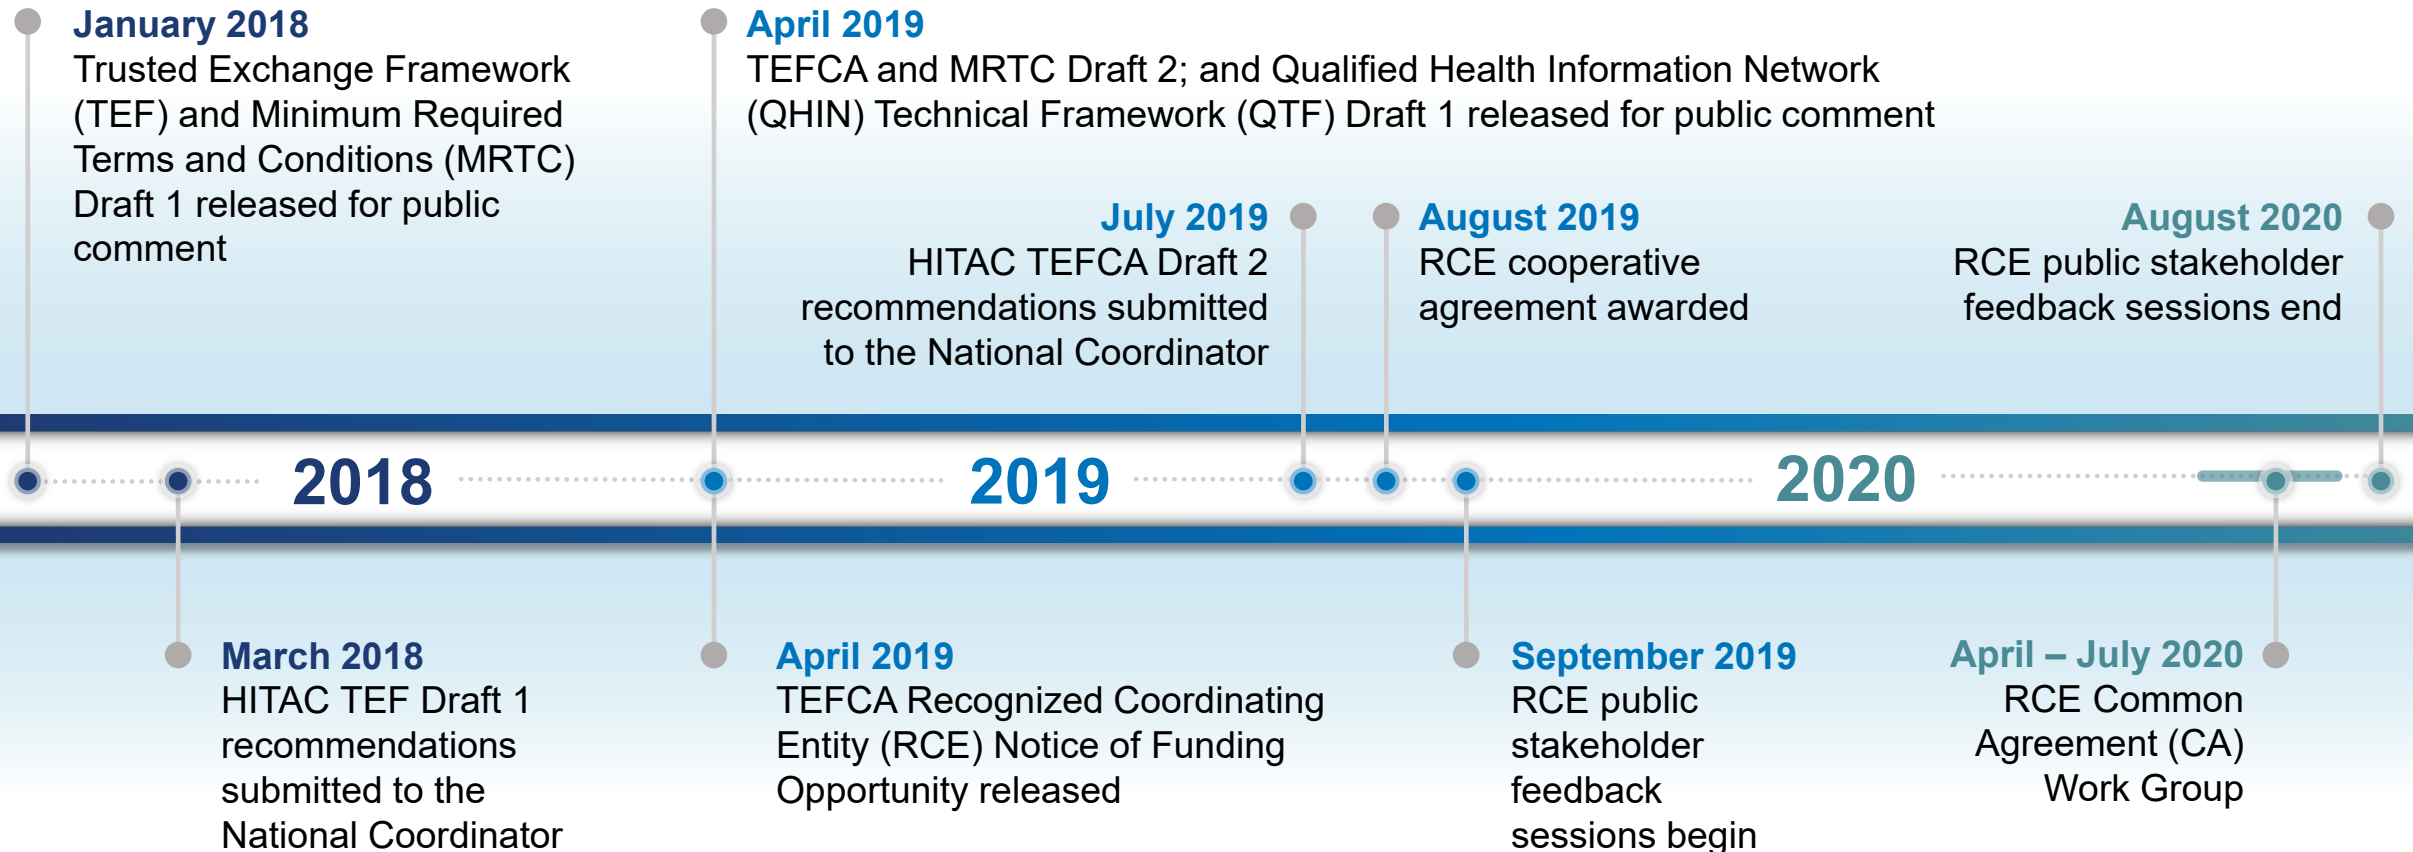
January 2018
Trusted Exchange Framework (TEF) and Minimum Required Terms and Conditions (MRTC) Draft 1 released for public comment

April 2019
TEFCA and MRTC Draft 2; and Qualified Health Information Network (QHIN) Technical Framework (QTF) Draft 1 released for public comment

July 2019
HITAC TEFCA Draft 2 recommendations submitted to the National Coordinator

August 2019
RCE cooperative agreement awarded

August 2020
RCE public stakeholder feedback sessions end

2018

2019

2020

March 2018
HITAC TEF Draft 1 recommendations submitted to the National Coordinator

April 2019
TEFCA Recognized Coordinating Entity (RCE) Notice of Funding Opportunity released

September 2019
RCE public stakeholder feedback sessions begin

April – July 2020
RCE Common Agreement (CA) Work Group